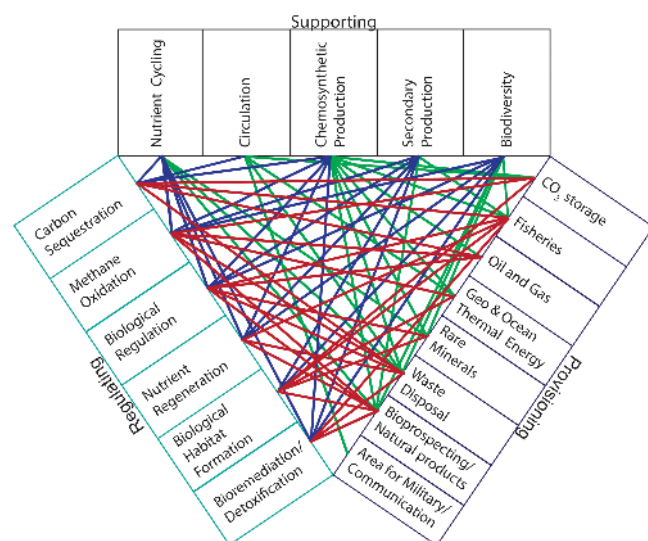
Supporting

Nutrient Cycling

Circulation

Chemosynthetic Production

Secondary Production

Biodiversity

Regulating

Carbon Sequestration

Methane Oxidation

Biological Regulation

Nutrient Regeneration

Biological Habitat Formation

Bioremediation/ Detoxification

Provisioning

$CO_2$ storage

Fisheries

Oil and Gas

Geo & Ocean Thermal Energy

Rare Minerals

Waste Disposal

Bioprospecting/ Natural products

Area for Military/ Communication